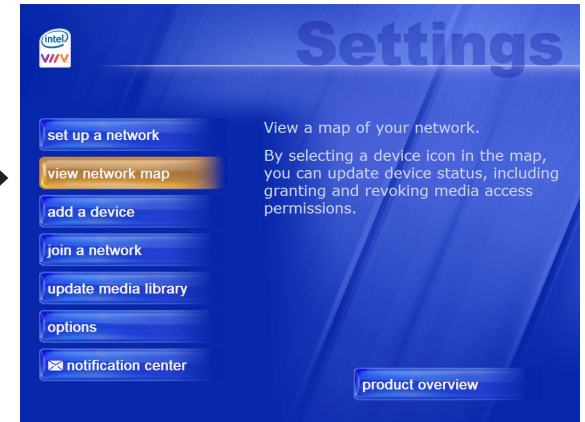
intel
VIIV

Settings

set up a network
view network map
add a device
join a network
update media library
options
notification center

View a map of your network.

By selecting a device icon in the map, you can update device status, including granting and revoking media access permissions.

product overview